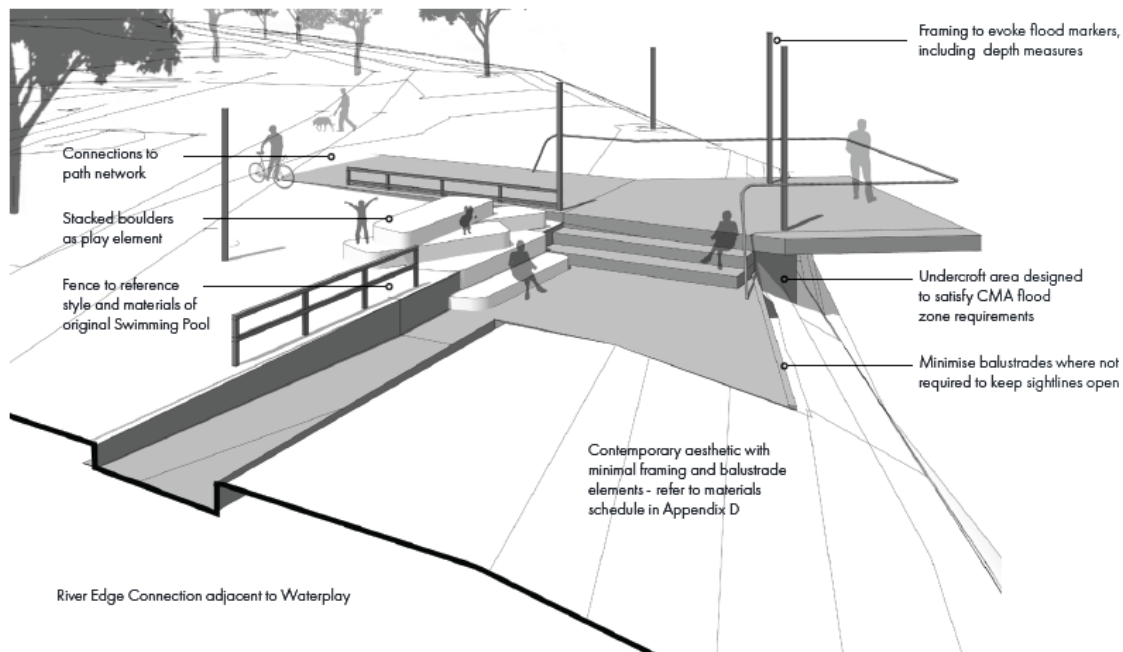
Framing to evoke flood markers, including depth measures

Connections to path network

Stacked boulders as play element

Fence to reference style and materials of original Swimming Pool

Undercroft area designed to satisfy CMA flood zone requirements

Minimise balustrades where not required to keep sightlines open

Contemporary aesthetic with minimal framing and balustrade elements - refer to materials schedule in Appendix D

River Edge Connection adjacent to Waterplay